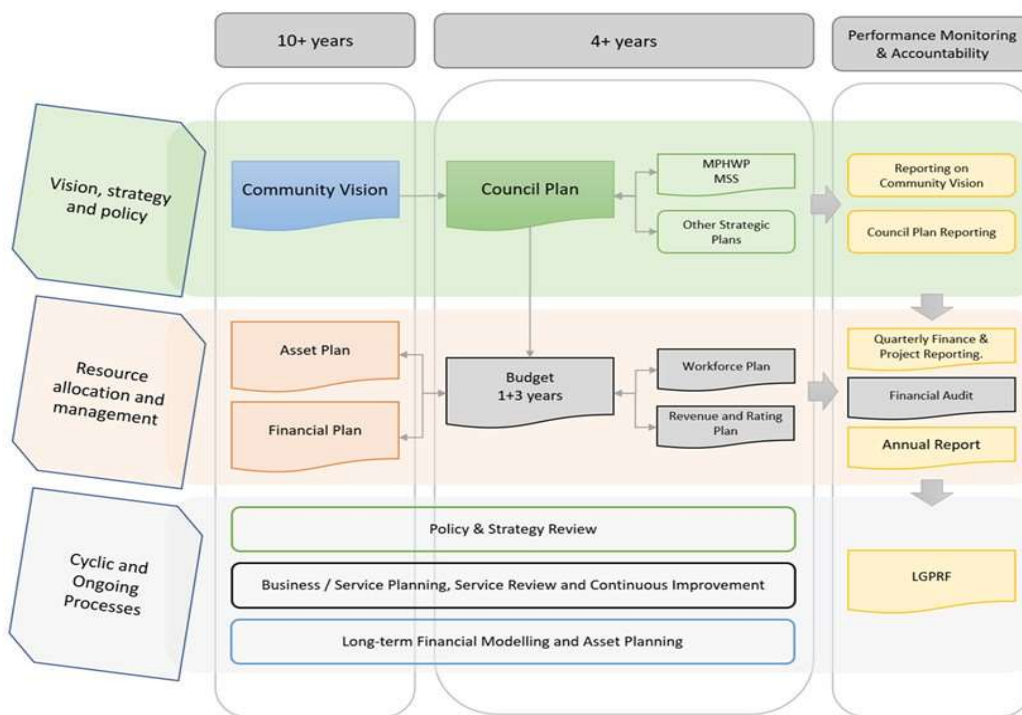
10+ years

4+ years

Performance Monitoring & Accountability

Vision, strategy and policy

Community Vision

Council Plan

MPHWP MSS

Other Strategic Plans

Reporting on Community Vision

Council Plan Reporting

Resource allocation and management

Asset Plan

Financial Plan

Budget 1+3 years

Workforce Plan

Revenue and Rating Plan

Quarterly Finance & Project Reporting.

Financial Audit

Annual Report

Cyclic and Ongoing Processes

Policy & Strategy Review

Business / Service Planning, Service Review and Continuous Improvement

Long-term Financial Modelling and Asset Planning

LGPRF